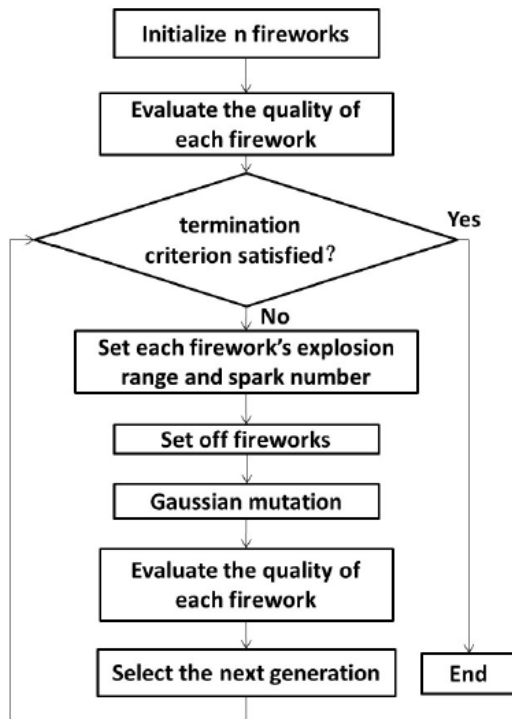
Initialize n fireworks

Evaluate the quality of each firework

termination criterion satisfied?

Yes

No

Set each firework's explosion range and spark number

Set off fireworks

Gaussian mutation

Evaluate the quality of each firework

Select the next generation

End